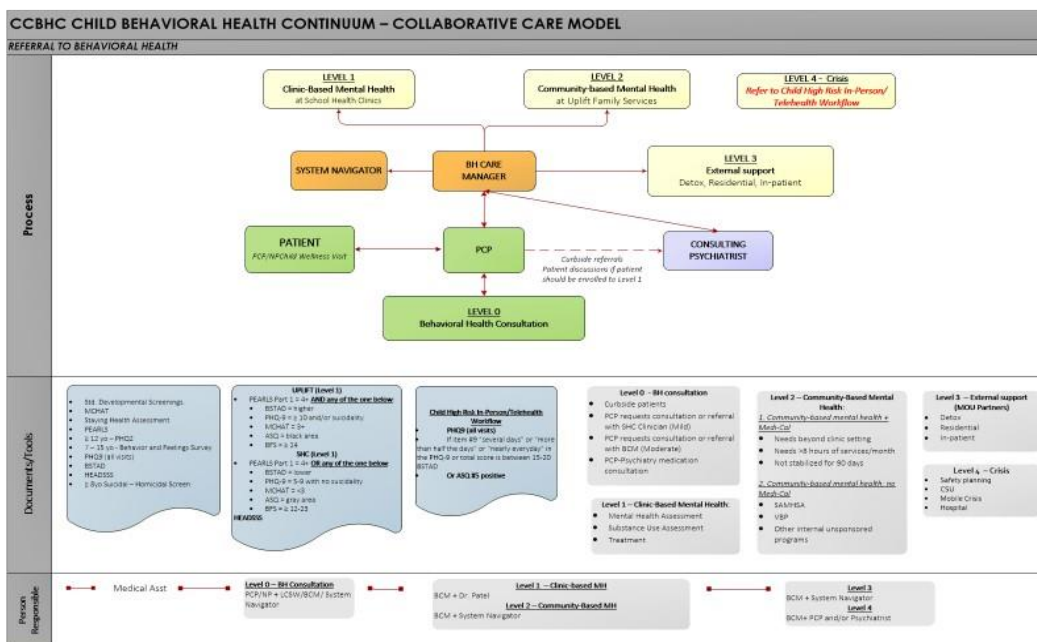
CCBHC CHILD BEHAVIORAL HEALTH CONTINUUM – COLLABORATIVE CARE MODEL

REFERRAL TO BEHAVIORAL HEALTH

Process

LEVEL 1
Clinic-Based Mental Health
at School Health Clinics

LEVEL 2
Community-based Mental Health
at Uplift Family Services

LEVEL 4 - Crisis
Refer to Child High Risk In-Person/ Telehealth Workflow

SYSTEM NAVIGATOR

BH CARE MANAGER

LEVEL 3
External support
Detox, Residential, In-patient

PATIENT
PCP/NP/Child Wellness Visit

PCP

CONSULTING PSYCHIATRIST

Curbside referrals
Patient discussions if patient should be enrolled to Level 1

LEVEL 0
Behavioral Health Consultation

Documents/Tools

- Std. Developmental Screenings
- MCHAT
- Staying Healthy Assessment
- PEARLS
- ≥ 12 yo – PHQ2
- 7 – 15 yo – Behavior and Feelings Survey
- PHQ9 (all visits)
- BSTAD
- HEADSSS
- ≥ 8yo Suicidal – Homicidal Screen

UPLIFT (Level 1)
- PEARLS Part 1 = 4+ AND any of the one below
  - BSTAD = higher
  - PHQ-9 = ≥ 10 and/or suicidality
  - MCHAT = 8+
  - ASQ = black area
  - BFS = ≥ 24
SHC (Level 1)
- PEARLS Part 1 = 4+ OR any of the one below
  - BSTAD = lower
  - PHQ-9 = 5-9 with no suicidality
  - MCHAT = <8
  - ASQ = gray area
  - BFS = ≥ 12-23
HEADSSS

Child High Risk In-Person/Telehealth Workflow
PHQ9 (all visits)
If item #9 "several days" or "more than half the days" or "nearly everyday" in the PHQ-9 or total score is between 15-20 BSTAD
Or ASQ/BS positive

Level 0 – BH consultation
- Curbside patients
- PCP requests consultation or referral with SHC Clinician (Mild)
- PCP requests consultation or referral with BCM (Moderate)
- PCP-Psychiatry medication consultation

Level 1 – Clinic-Based Mental Health:
- Mental Health Assessment
- Substance Use Assessment
- Treatment

Level 2 – Community-Based Mental Health:
1. Community-based mental health + Medi-Cal
- Needs beyond clinic setting
- Needs >8 hours of services/month
- Not stabilized for 90 days
2. Community-based mental health: no Medi-Cal
- SAMHSA
- VBP
- Other internal unsponsored programs

Level 3 – External support (MOU Partners)
- Detox
- Residential
- In-patient

Level 4 – Crisis
- Safety planning
- CSU
- Mobile Crisis
- Hospital

Person Responsible

Medical Asst

Level 0 – BH Consultation
PCP/NP + LCSW/BCM/ System Navigator

Level 1 – Clinic-based MH
BCM + Dr. Patel
Level 2 – Community-Based MH
BCM + System Navigator

Level 3
BCM + System Navigator
Level 4
BCM+ PCP and/or Psychiatrist